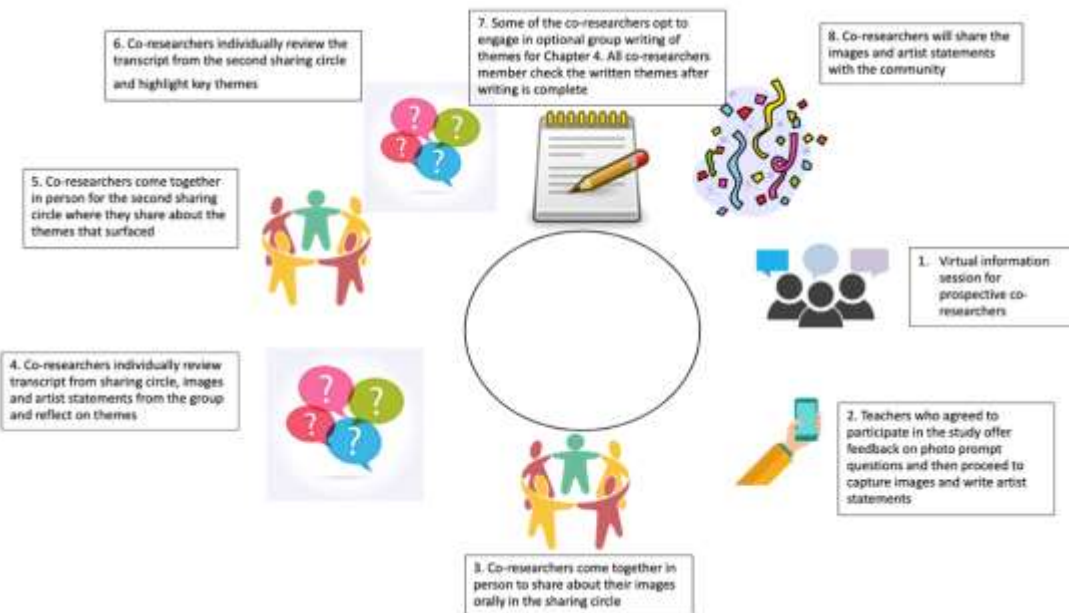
1. Virtual information session for prospective co-researchers

2. Teachers who agreed to participate in the study offer feedback on photo prompt questions and then proceed to capture images and write artist statements

3. Co-researchers come together in person to share about their images orally in the sharing circle

4. Co-researchers individually review transcript from sharing circle, images and artist statements from the group and reflect on themes

5. Co-researchers come together in person for the second sharing circle where they share about the themes that surfaced

6. Co-researchers individually review the transcript from the second sharing circle and highlight key themes

7. Some of the co-researchers opt to engage in optional group writing of themes for Chapter 4. All co-researchers member check the written themes after writing is complete

8. Co-researchers will share the images and artist statements with the community